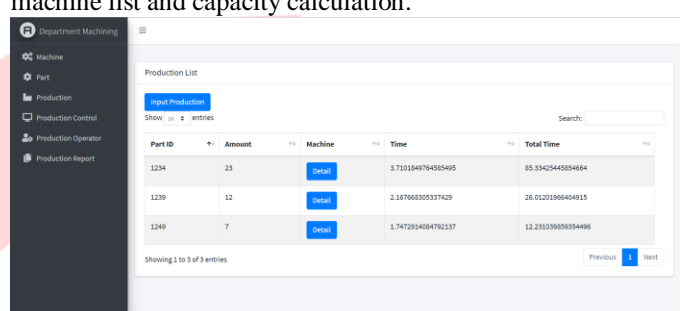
machine list and capacity calculation.

Department Machining

Machine
Part
Production
Production Control
Production Operator
Production Report

Production List

Input Production

Show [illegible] entries

Search:

| Part ID | Amount | Machine | Time | Total Time |
|---|---|---|---|---|
| 1234 | 23 | Detail | 3.7101849764585495 | 85.33425445854664 |
| 1239 | 12 | Detail | 2.167668305337429 | 26.01201966404915 |
| 1249 | 7 | Detail | 1.7472914084792137 | 12.231039859354496 |

Showing 1 to 3 of 3 entries

Previous 1 Next